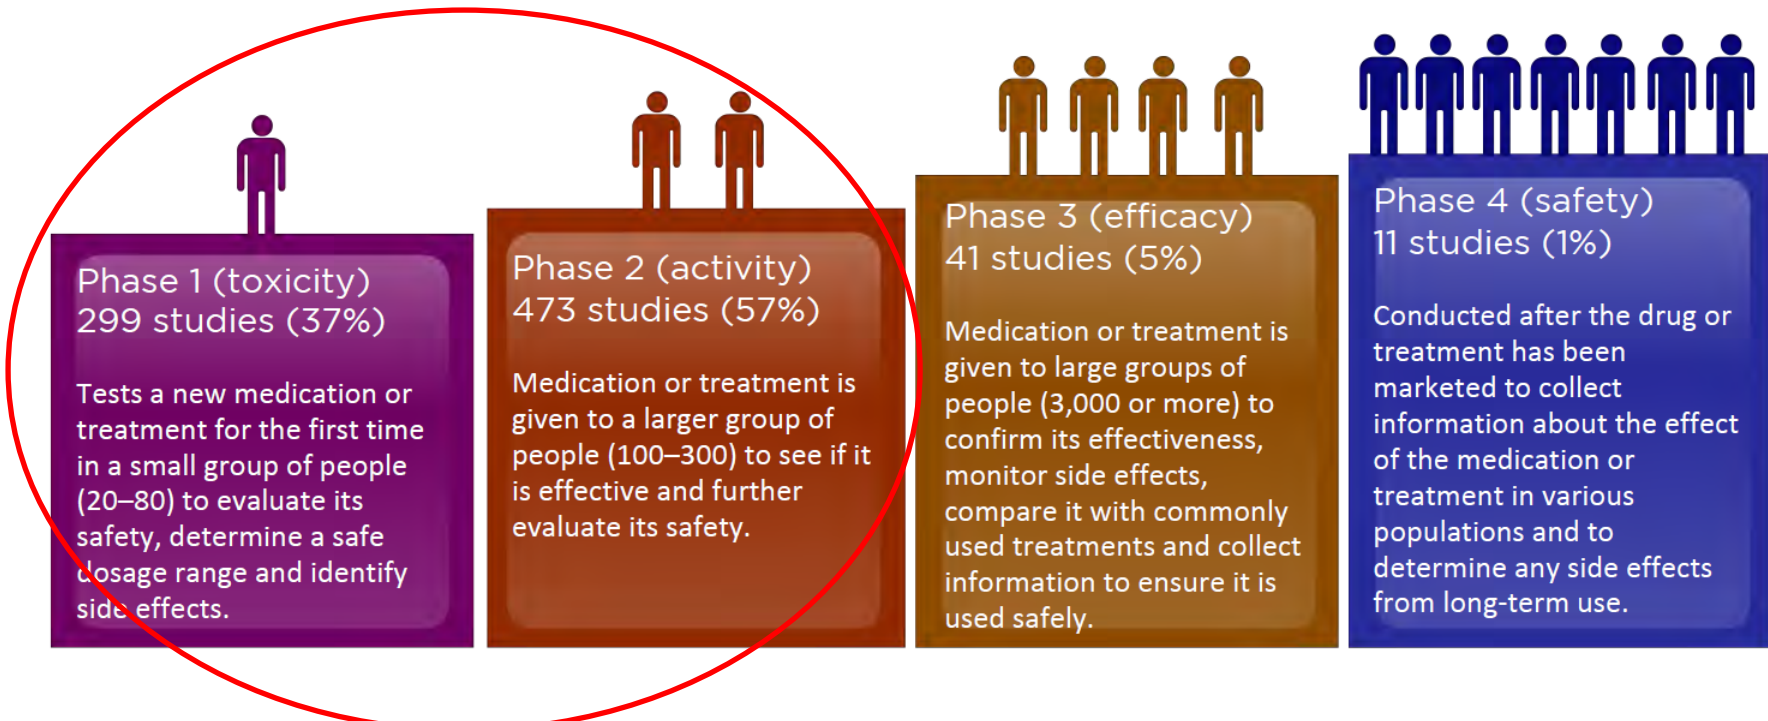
Phase 1 (toxicity)
299 studies (37%)

Tests a new medication or treatment for the first time in a small group of people (20–80) to evaluate its safety, determine a safe dosage range and identify side effects.

Phase 2 (activity)
473 studies (57%)

Medication or treatment is given to a larger group of people (100–300) to see if it is effective and further evaluate its safety.

Phase 3 (efficacy)
41 studies (5%)

Medication or treatment is given to large groups of people (3,000 or more) to confirm its effectiveness, monitor side effects, compare it with commonly used treatments and collect information to ensure it is used safely.

Phase 4 (safety)
11 studies (1%)

Conducted after the drug or treatment has been marketed to collect information about the effect of the medication or treatment in various populations and to determine any side effects from long-term use.